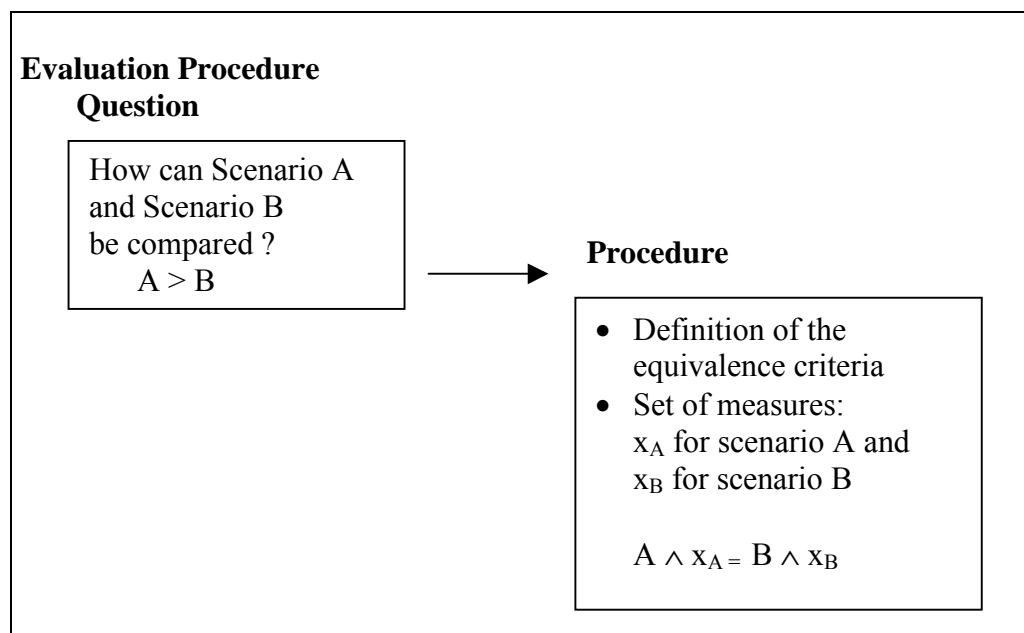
**Evaluation Procedure**
**Question**

How can Scenario A and Scenario B be compared ?
$A > B$

**Procedure**

- Definition of the equivalence criteria
- Set of measures: $x_A$ for scenario A and $x_B$ for scenario B

$A \wedge x_A = B \wedge x_B$